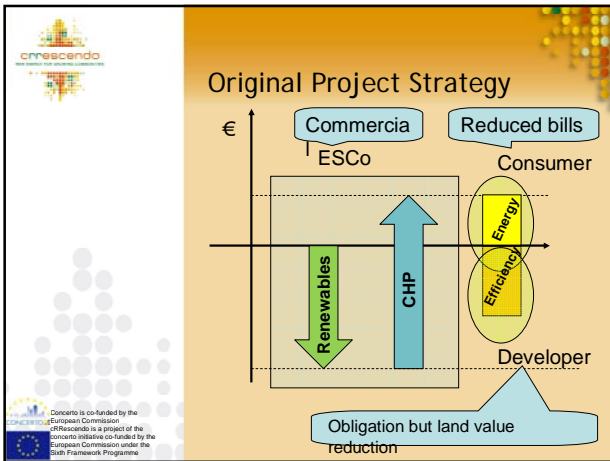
cRRescendo
NEW ENERGY FOR GROWING COMMUNITIES

Original Project Strategy

€

Commercia

l ESCo

Reduced bills

Consumer

Renewables

CHP

Energy

Efficiency

Developer

Obligation but land value reduction

CONCERTO

Concerto is co-funded by the European Commission
cRRescendo is a project of the concerto initiative co-funded by the European Commission under the Sixth Framework Programme